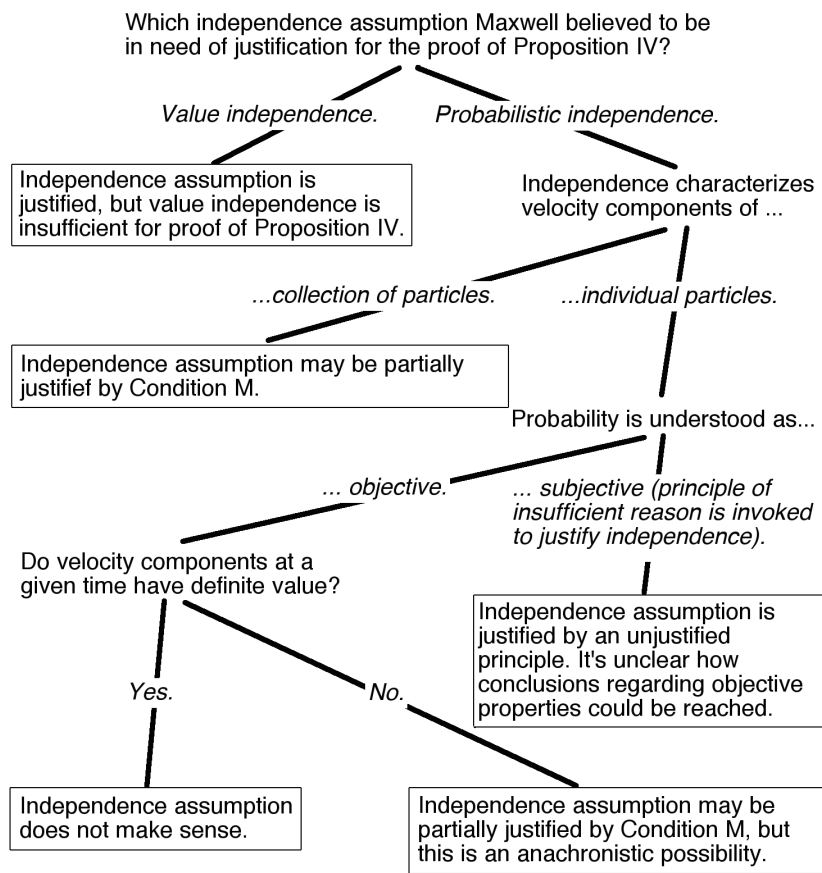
Which independence assumption Maxwell believed to be in need of justification for the proof of Proposition IV?

Value independence.

Probabilistic independence.

Independence assumption is justified, but value independence is insufficient for proof of Proposition IV.

Independence characterizes velocity components of ...

...collection of particles.

...individual particles.

Independence assumption may be partially justifief by Condition M.

Probability is understood as...

... objective.

... subjective (principle of insufficient reason is invoked to justify independence).

Do velocity components at a given time have definite value?

Independence assumption is justified by an unjustified principle. It's unclear how conclusions regarding objective properties could be reached.

Yes.

No.

Independence assumption does not make sense.

Independence assumption may be partially justified by Condition M, but this is an anachronistic possibility.